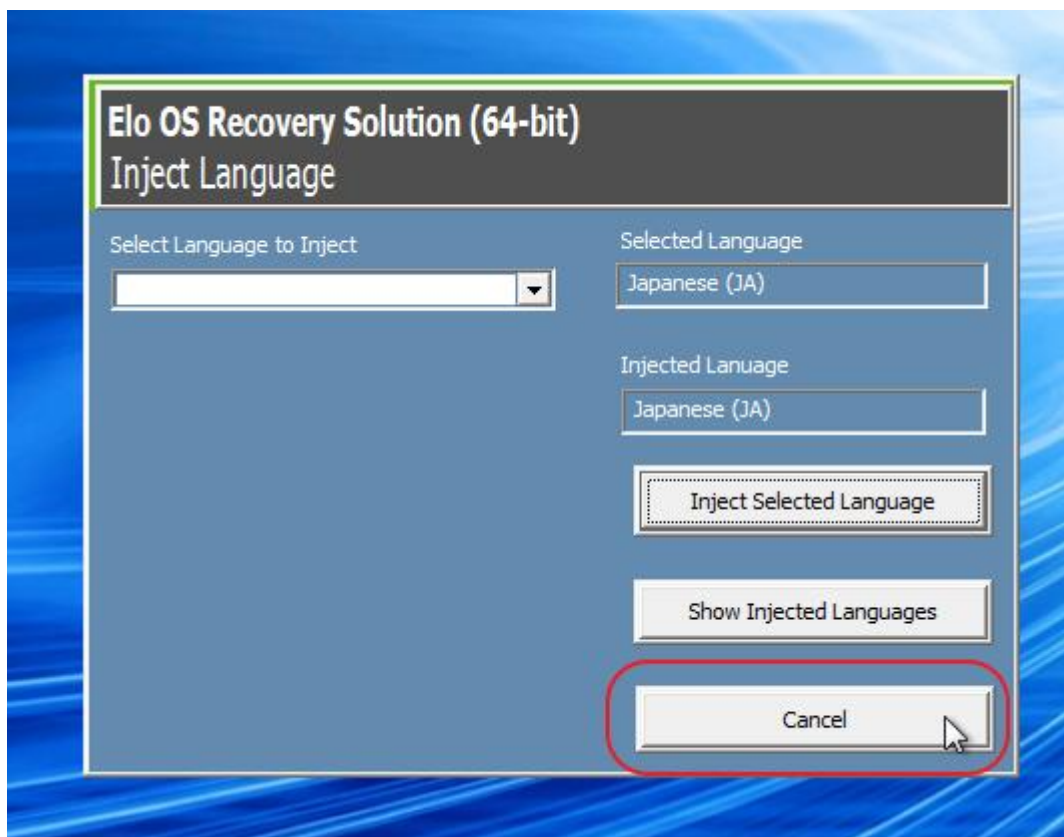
Elo OS Recovery Solution (64-bit)
Inject Language

Select Language to Inject

Selected Language
Japanese (JA)

Injected Lanuage
Japanese (JA)

Inject Selected Language

Show Injected Languages

Cancel